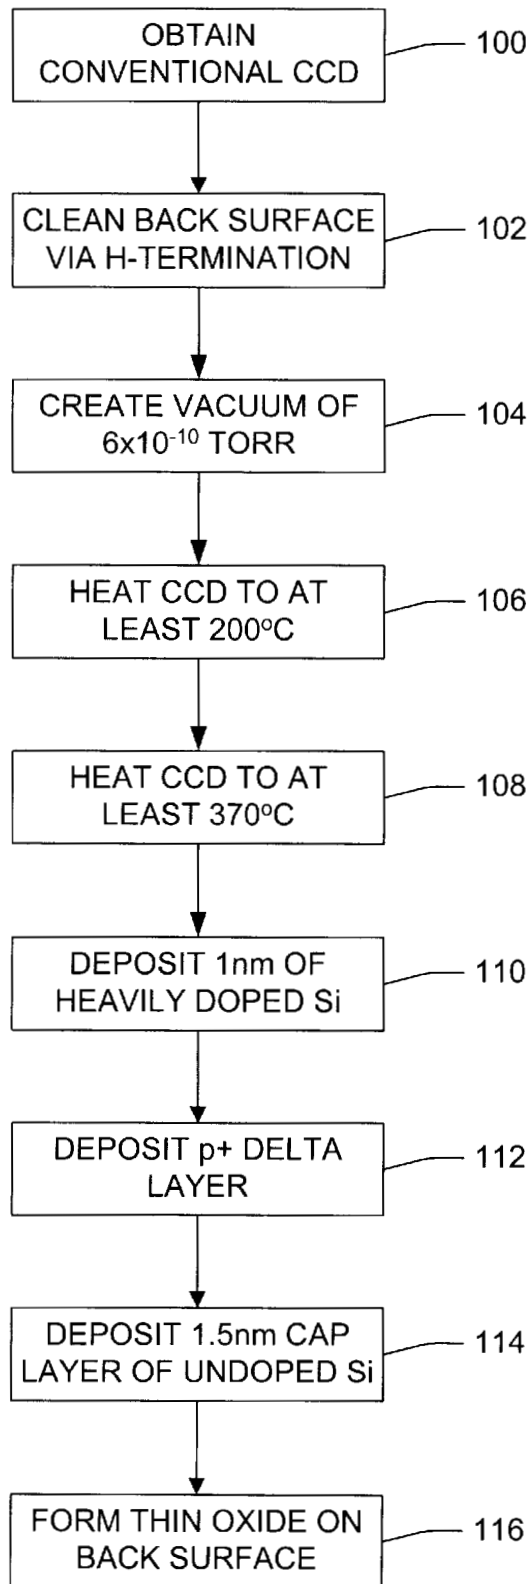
OBTAIN CONVENTIONAL CCD

100

CLEAN BACK SURFACE VIA H-TERMINATION

102

CREATE VACUUM OF $6x10^{-10}$ TORR

104

HEAT CCD TO AT LEAST 200$^{o}$C

106

HEAT CCD TO AT LEAST 370$^{o}$C

108

DEPOSIT 1nm OF HEAVILY DOPED Si

110

DEPOSIT p+ DELTA LAYER

112

DEPOSIT 1.5nm CAP LAYER OF UNDOPED Si

114

FORM THIN OXIDE ON BACK SURFACE

116